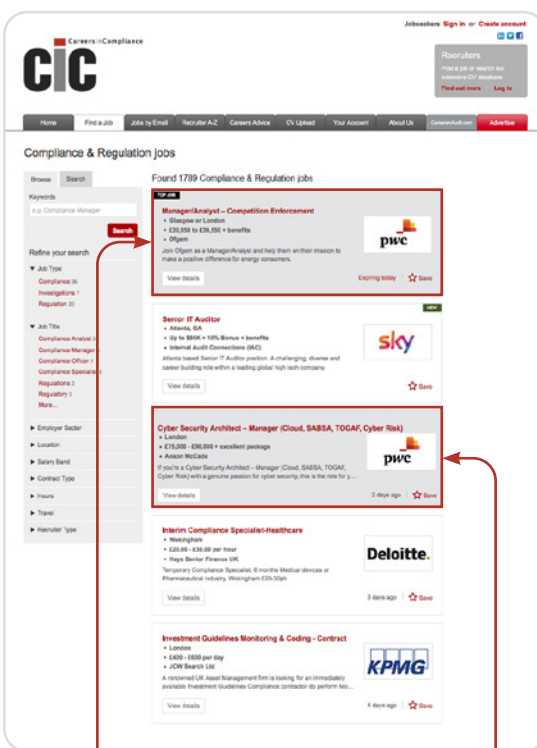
CiC CareersinCompliance

Jobseekers Sign in or Create account

Recruiters
Post a job or search our extensive CV database
Find out more Log in

Home | Find a Job | Jobs by Email | Recruiter A-Z | Careers Advice | CV Upload | Your Account | About Us | CareersAudit.com | Advertise

Compliance & Regulation jobs

Browse | Search

Keywords
e.g. Compliance Manager
Search

Refine your search

▼ Job Type
Compliance 36
Investigations 7
Regulation 22

▼ Job Title
Compliance Analyst 3
Compliance Manager 4
Compliance Officer 7
Compliance Specialist 3
Regulations 3
Regulatory 3
More...

▶ Employer Sector
▶ Location
▶ Salary Band
▶ Contract Type
▶ Hours
▶ Travel
▶ Recruiter Type

Found 1789 Compliance & Regulation jobs

TOP JOB
Manager/Analyst – Competition Enforcement
• Glasgow or London
• £33,350 to £38,350 + benefits
• Ofgem
Join Ofgem as a Manager/Analyst and help them on their mission to make a positive difference for energy consumers.
View details
Expiring today | Save
pwc

NEW
Senior IT Auditor
• Atlanta, GA
• Up to $86K + 10% Bonus + benefits
• Internal Audit Connections (IAC)
Atlanta based Senior IT Auditor position. A challenging, diverse and career building role within a leading global high tech company.
View details
Save
sky

Cyber Security Architect – Manager (Cloud, SABSA, TOGAF, Cyber Risk)
• London
• £75,000 - £90,000 + excellent package
• Anson McCade
If you're a Cyber Security Architect – Manager (Cloud, SABSA, TOGAF, Cyber Risk) with a genuine passion for cyber security, this is the role for y...
View details
3 days ago | Save
pwc

Interim Compliance Specialist-Healthcare
• Wokingham
• £29.00 - £36.00 per hour
• Hays Senior Finance UK
Temporary Compliance Specialist, 6 months Medical devices or Pharmaceutical industry, Wokingham £29-36ph
View details
3 days ago | Save
Deloitte.

Investment Guidelines Monitoring & Coding - Contract
• London
• £400 - £600 per day
• JCW Search Ltd
A renowned UK Asset Management firm is looking for an immediately available Investment Guidelines Compliance contractor do perform hio...
View details
4 days ago | Save
KPMG